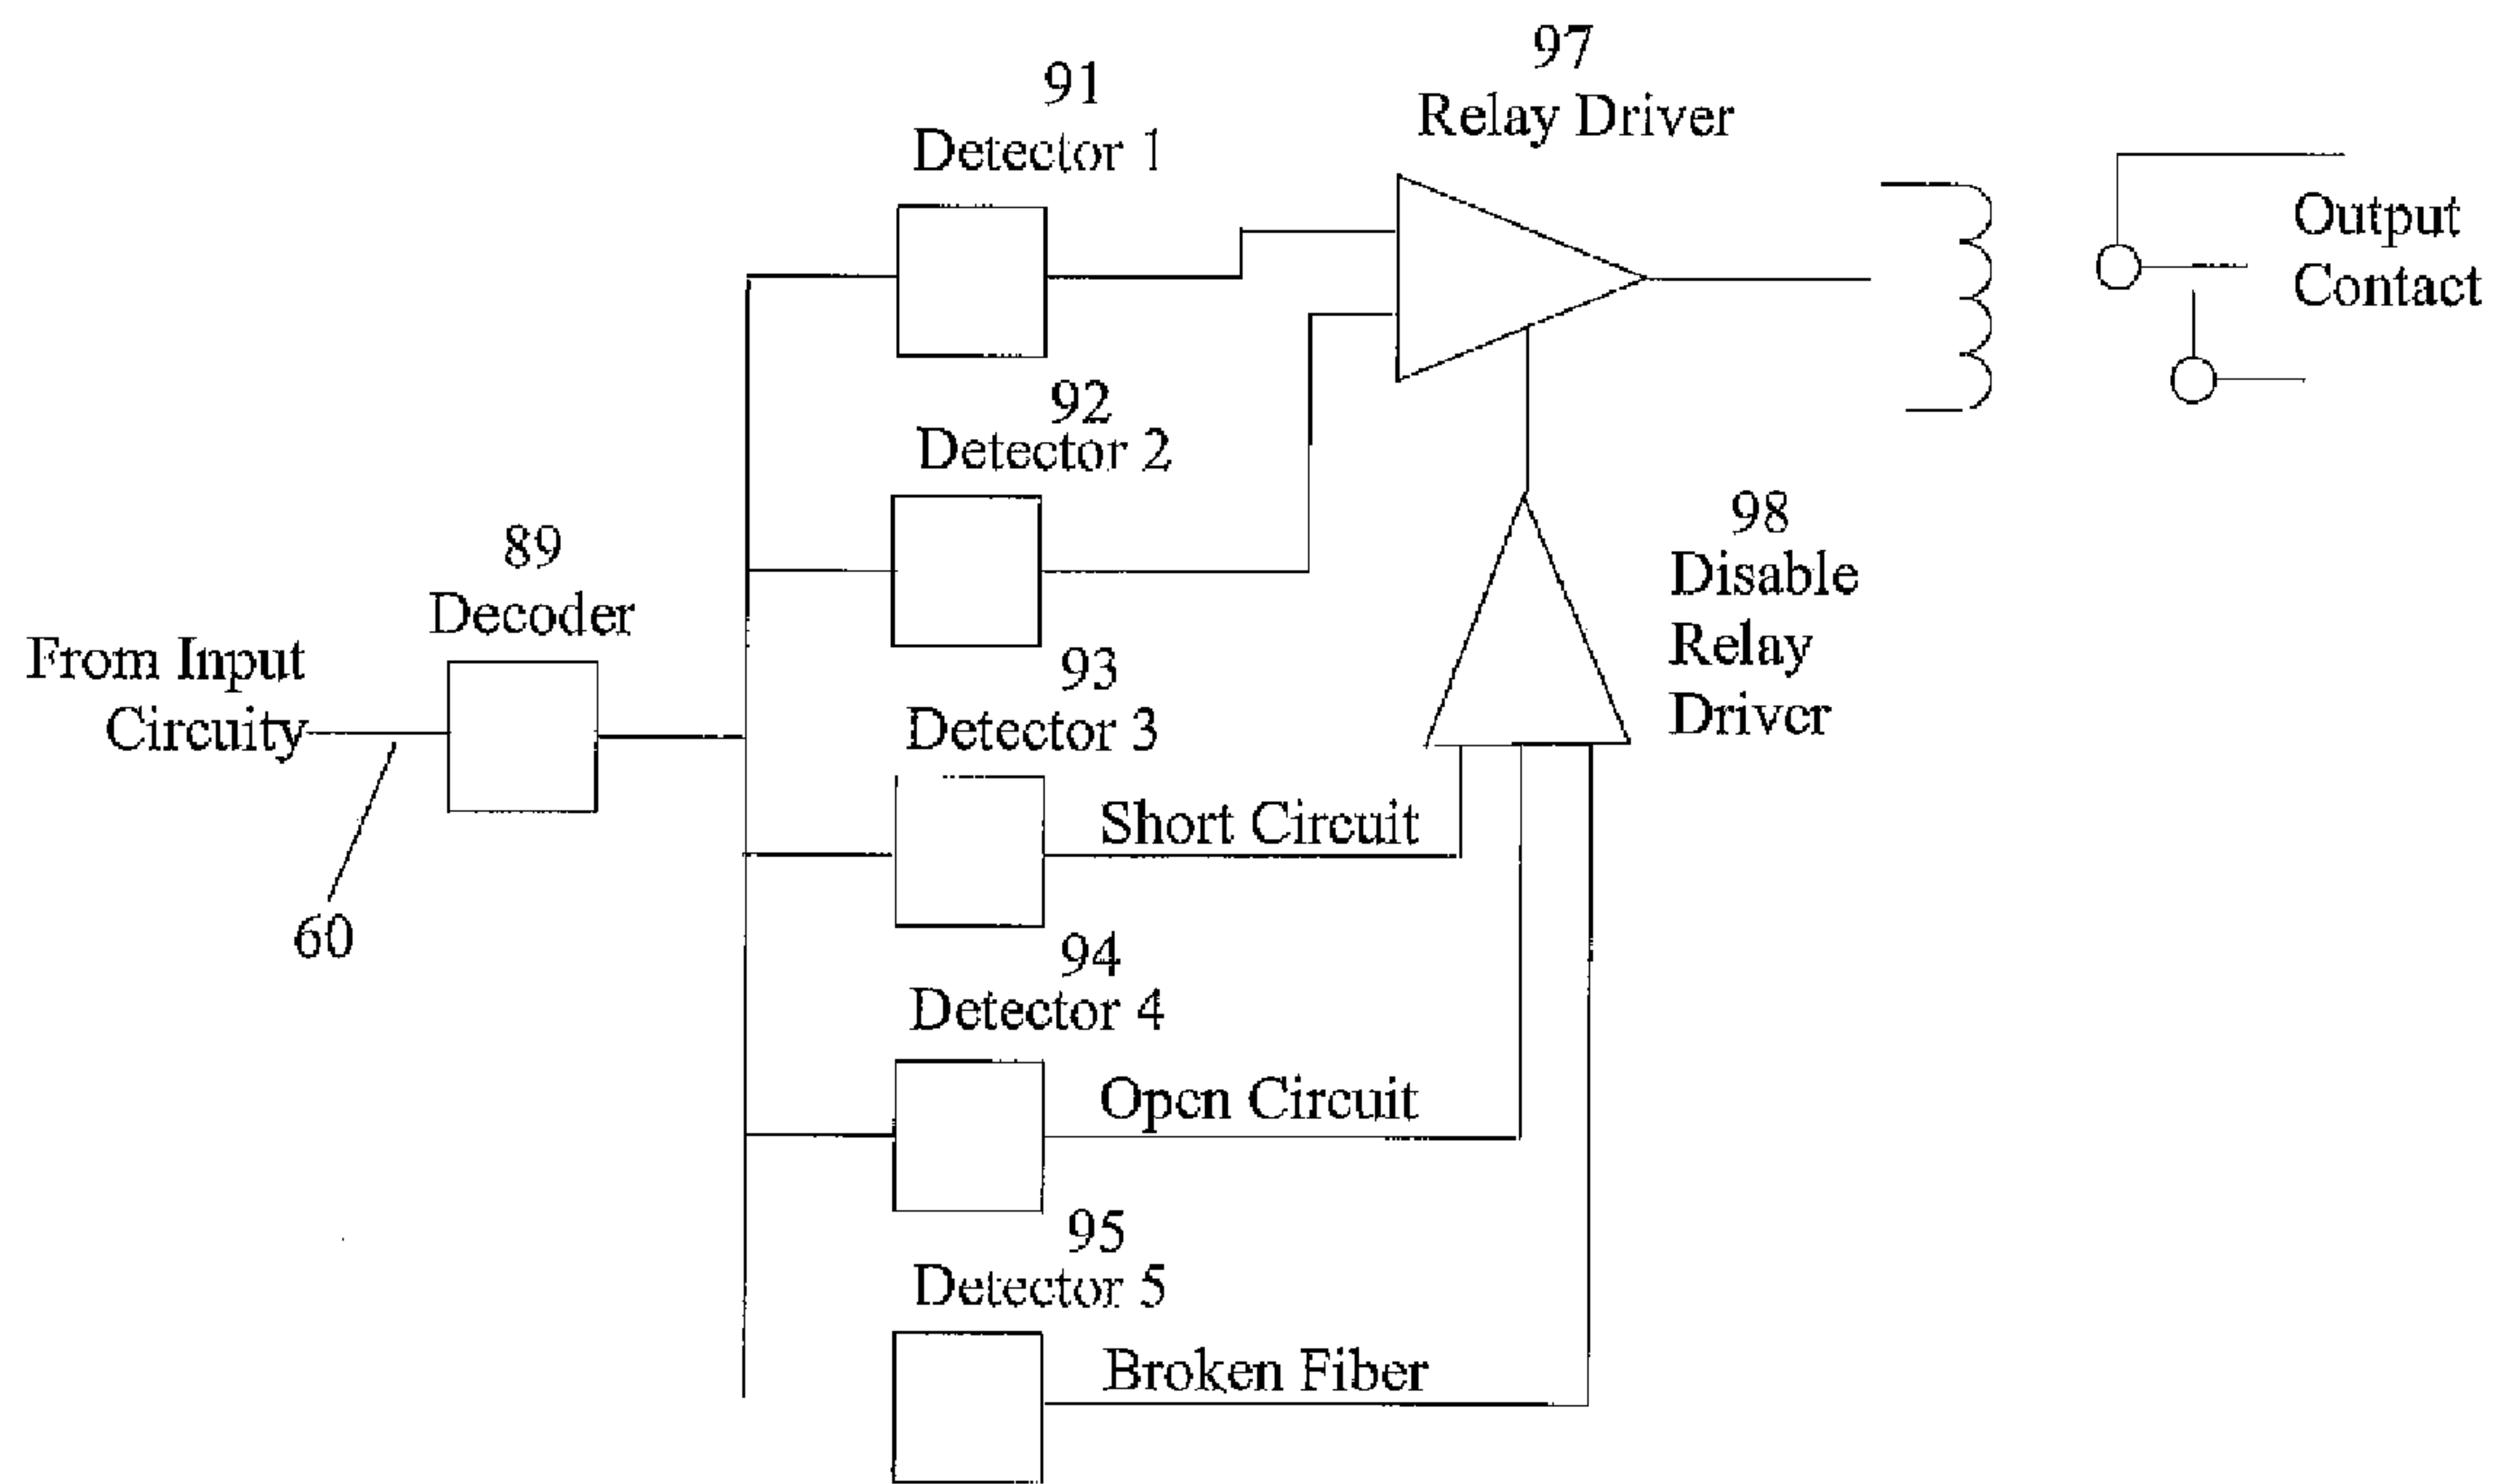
97
Relay Driver

91
Detector 1

Output
Contact

92
Detector 2

98
Disable
Relay
Driver

89
Decoder

From Input
Circuity

93
Detector 3

Short Circuit

60

94
Detector 4

Open Circuit

95
Detector 5

Broken Fiber